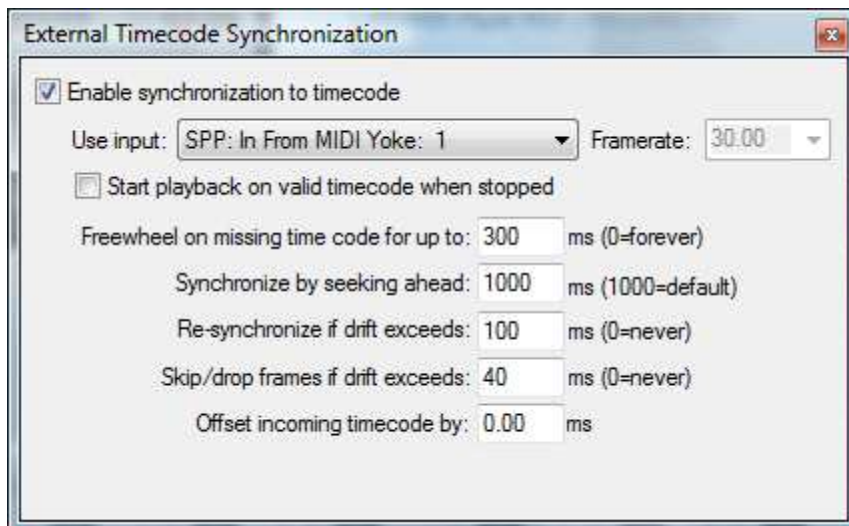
External Timecode Synchronization

Enable synchronization to timecode

Use input: SPP: In From MIDI Yoke: 1 Framerate: 30.00

Start playback on valid timecode when stopped

Freewheel on missing time code for up to: 300 ms (0=forever)

Synchronize by seeking ahead: 1000 ms (1000=default)

Re-synchronize if drift exceeds: 100 ms (0=never)

Skip/drop frames if drift exceeds: 40 ms (0=never)

Offset incoming timecode by: 0.00 ms